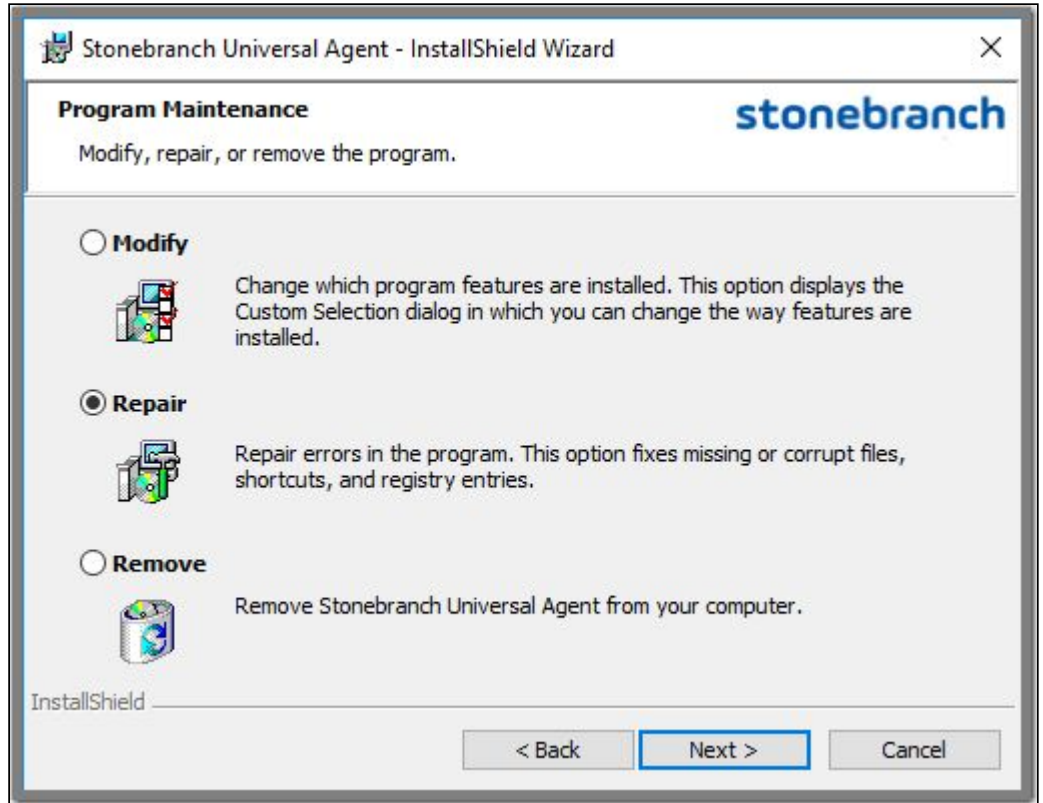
Stonebranch Universal Agent - InstallShield Wizard

×

Program Maintenance

stonebranch

Modify, repair, or remove the program.

Modify

Change which program features are installed. This option displays the Custom Selection dialog in which you can change the way features are installed.

Repair

Repair errors in the program. This option fixes missing or corrupt files, shortcuts, and registry entries.

Remove

Remove Stonebranch Universal Agent from your computer.

InstallShield

< Back

Next >

Cancel